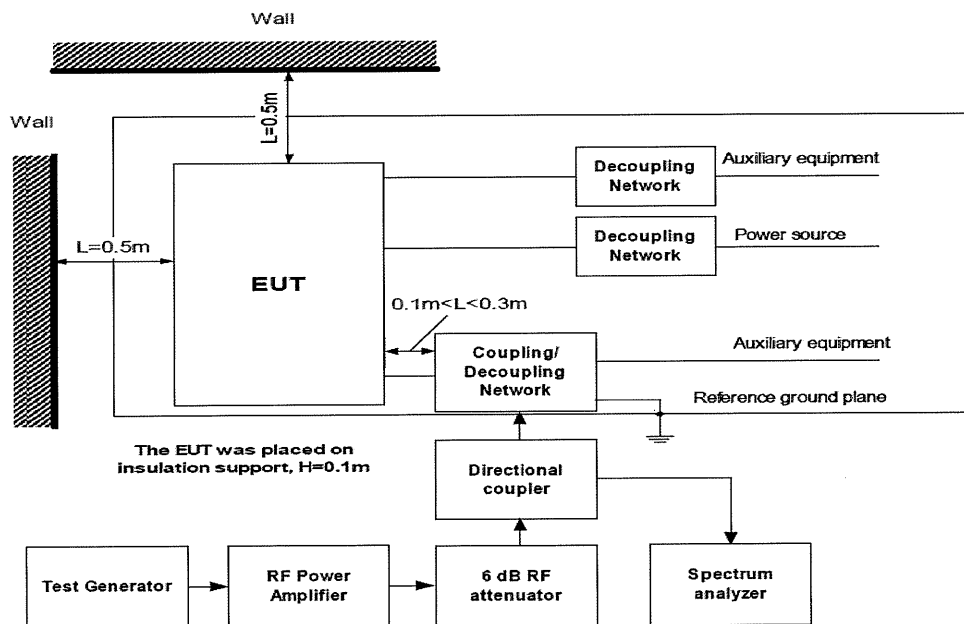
Wall

Wall

L=0.5m

Decoupling Network

Auxiliary equipment

Decoupling Network

Power source

L=0.5m

EUT

0.1m<L<0.3m

Coupling/ Decoupling Network

Auxiliary equipment

Reference ground plane

The EUT was placed on insulation support, H=0.1m

Directional coupler

Test Generator

RF Power Amplifier

6 dB RF attenuator

Spectrum analyzer